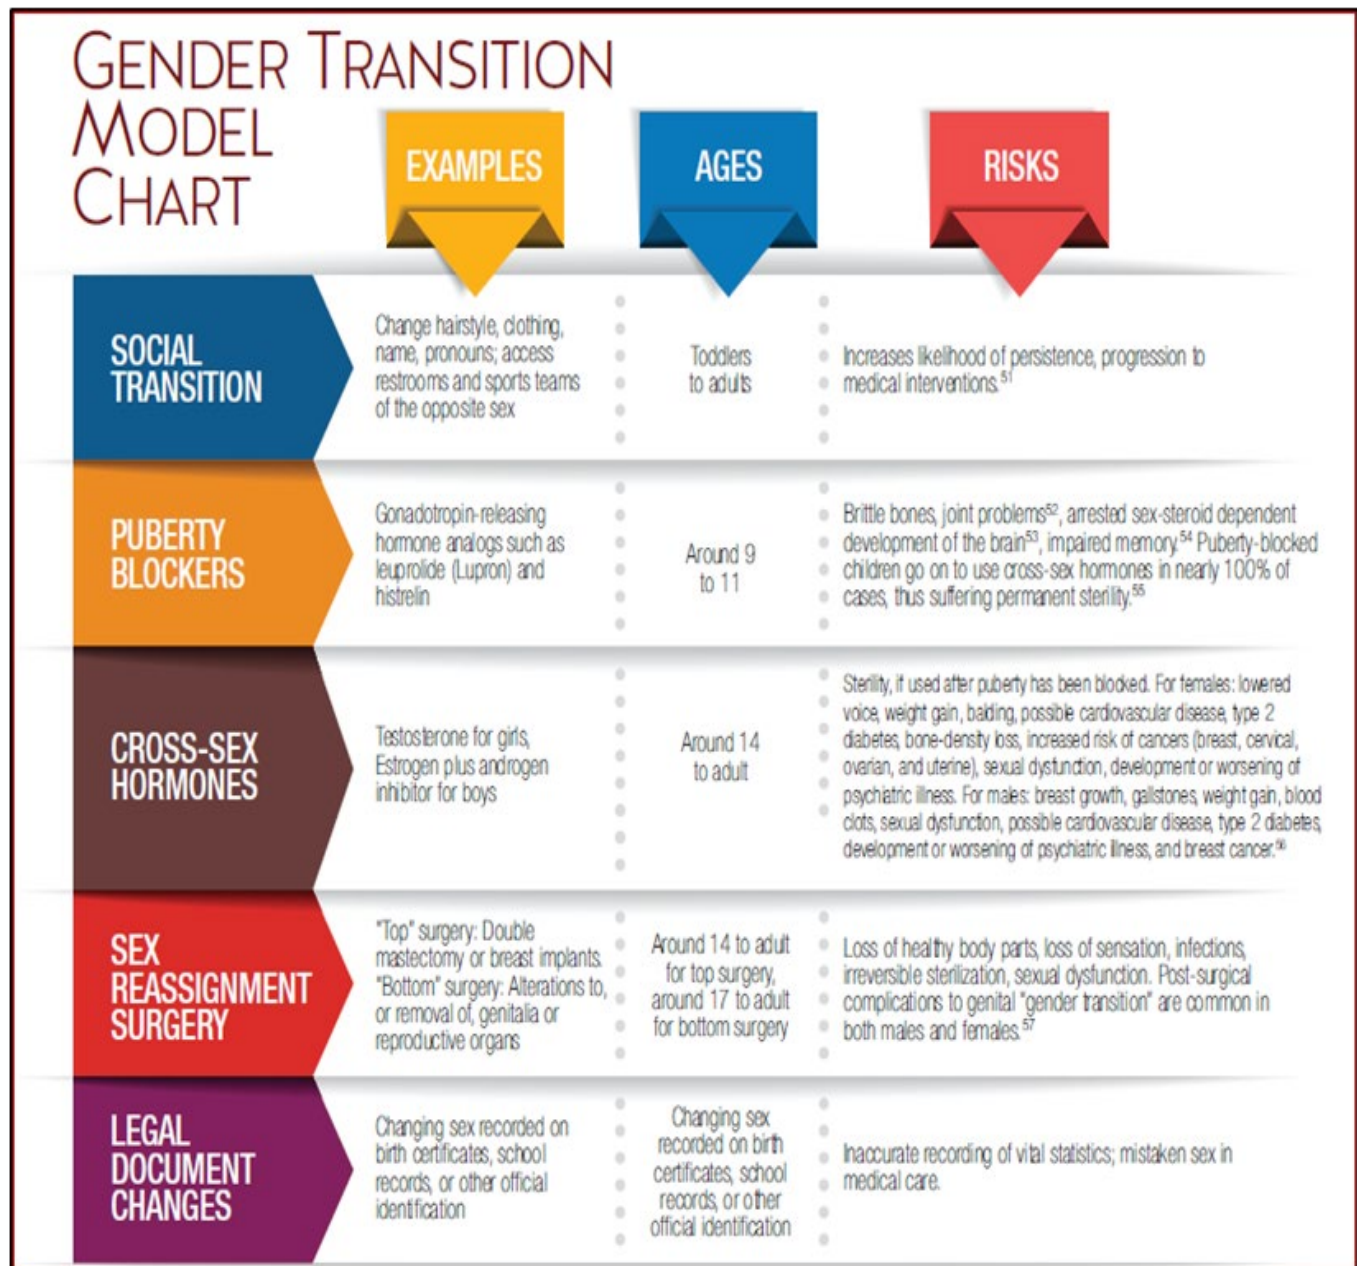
GENDER TRANSITION MODEL CHART

| | EXAMPLES | AGES | RISKS |
|---|---|---|---|
| SOCIAL TRANSITION | Change hairstyle, clothing, name, pronouns; access restrooms and sports teams of the opposite sex | Toddlers to adults | Increases likelihood of persistence, progression to medical interventions.$^{51}$ |
| PUBERTY BLOCKERS | Gonadotropin-releasing hormone analogs such as leuprolide (Lupron) and histrelin | Around 9 to 11 | Brittle bones, joint problems$^{52}$, arrested sex-steroid dependent development of the brain$^{53}$, impaired memory.$^{54}$ Puberty-blocked children go on to use cross-sex hormones in nearly 100% of cases, thus suffering permanent sterility.$^{55}$ |
| CROSS-SEX HORMONES | Testosterone for girls, Estrogen plus androgen inhibitor for boys | Around 14 to adult | Sterility, if used after puberty has been blocked. For females: lowered voice, weight gain, balding, possible cardiovascular disease, type 2 diabetes, bone-density loss, increased risk of cancers (breast, cervical, ovarian, and uterine), sexual dysfunction, development or worsening of psychiatric illness. For males: breast growth, gallstones, weight gain, blood clots, sexual dysfunction, possible cardiovascular disease, type 2 diabetes, development or worsening of psychiatric illness, and breast cancer.$^{56}$ |
| SEX REASSIGNMENT SURGERY | "Top" surgery: Double mastectomy or breast implants. "Bottom" surgery: Alterations to, or removal of, genitalia or reproductive organs | Around 14 to adult for top surgery, around 17 to adult for bottom surgery | Loss of healthy body parts, loss of sensation, infections, irreversible sterilization, sexual dysfunction. Post-surgical complications to genital "gender transition" are common in both males and females.$^{57}$ |
| LEGAL DOCUMENT CHANGES | Changing sex recorded on birth certificates, school records, or other official identification | Changing sex recorded on birth certificates, school records, or other official identification | Inaccurate recording of vital statistics; mistaken sex in medical care. |